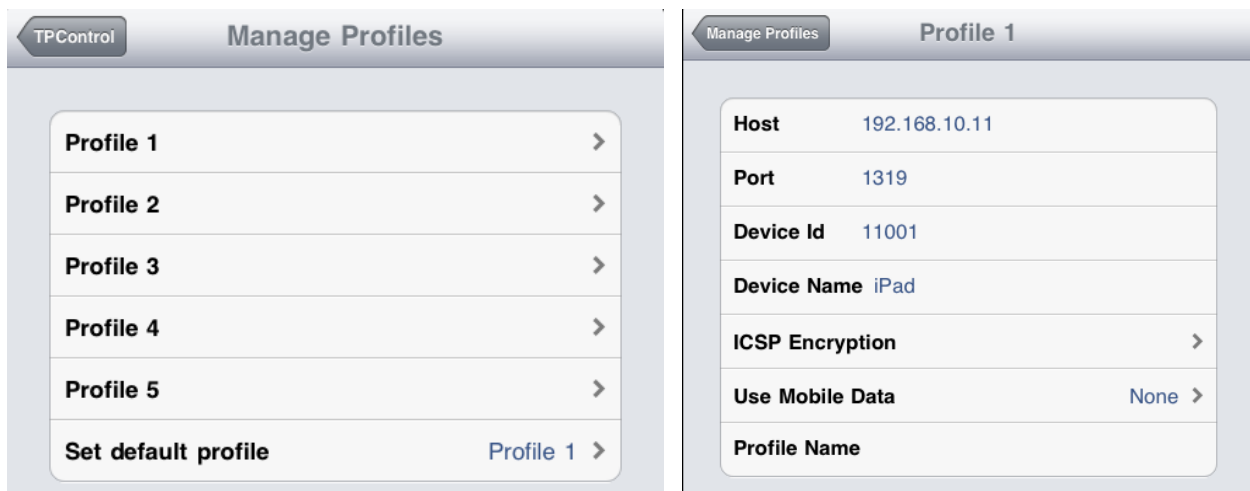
TPControl

Manage Profiles

Profile 1

Profile 2

Profile 3

Profile 4

Profile 5

Set default profile Profile 1

Manage Profiles

Profile 1

| | |
|---|---|
| Host | 192.168.10.11 |
| Port | 1319 |
| Device Id | 11001 |
| Device Name | iPad |
| ICSP Encryption | |
| Use Mobile Data | None |
| Profile Name | |